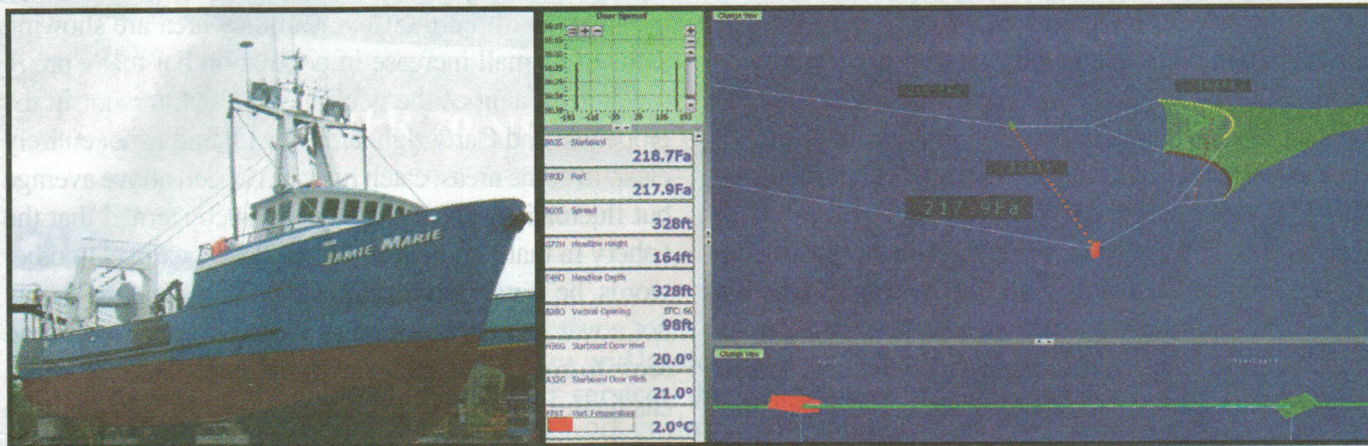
JAMIE MARIE

Door Spread

Starboard
218.7Fa

Port
217.9Fa

Spread
328ft

Headline Height
164ft

Headline Depth
328ft

Vertical Opening
98ft

Starboard Door Heel
20.0°

Starboard Door Pitch
21.0°

Port Temperature
2.0°C

Change View

217.9Fa

Change View

Starboard